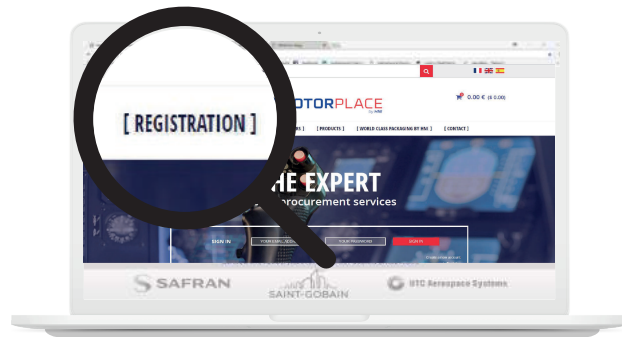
[ REGISTRATION ]

OTORPLACE

0.00 € (0.00)

[ PRODUCTS ] [ WORLD CLASS PACKAGING BY HNI ] [ CONTACT ]

HE EXPERT

procurement services

SIGN IN

YOUR EMAIL ADDRESS

YOUR PASSWORD

LOG IN

SAFRAN

SAINT-GOBAIN

UTC Aerospace Systems